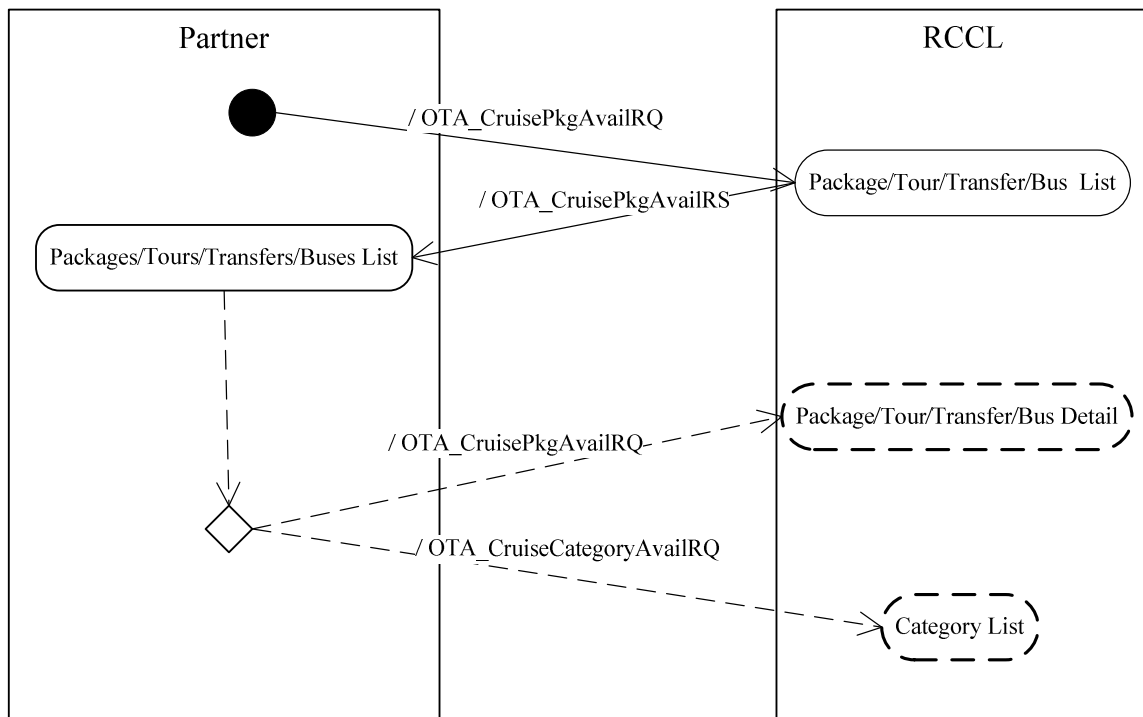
Partner

RCCL

/ OTA_CruisePkgAvailRQ

Package/Tour/Transfer/Bus List

/ OTA_CruisePkgAvailRS

Packages/Tours/Transfers/Buses List

/ OTA_CruisePkgAvailRQ

Package/Tour/Transfer/Bus Detail

/ OTA_CruiseCategoryAvailRQ

Category List